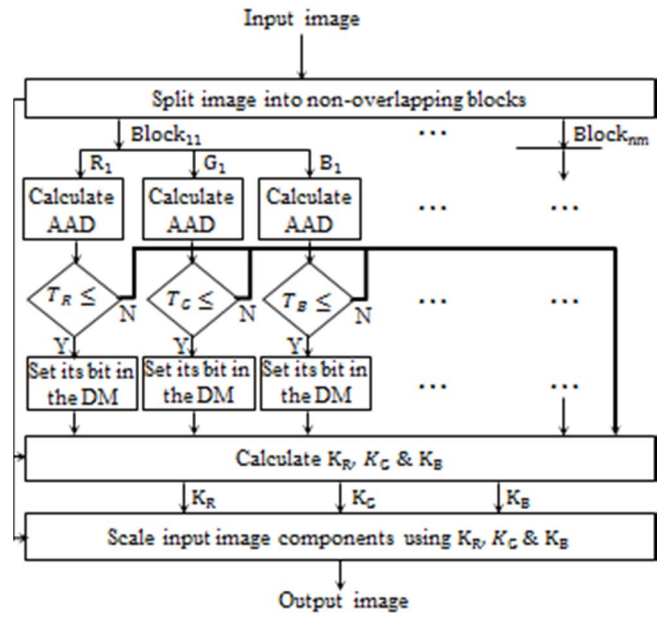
Input image

Split image into non-overlapping blocks

$Block_{11}$

$Block_{nm}$

$R_1$

$G_1$

$B_1$

Calculate AAD

Calculate AAD

Calculate AAD

…

…

…

…

$T_R \leq$

N

$T_G \leq$

N

$T_B \leq$

N

…

…

Y

Y

Y

Set its bit in the DM

Set its bit in the DM

Set its bit in the DM

…

…

Calculate $K_R$, $K_G$ & $K_B$

$K_R$

$K_G$

$K_B$

Scale input image components using $K_R$, $K_G$ & $K_B$

Output image